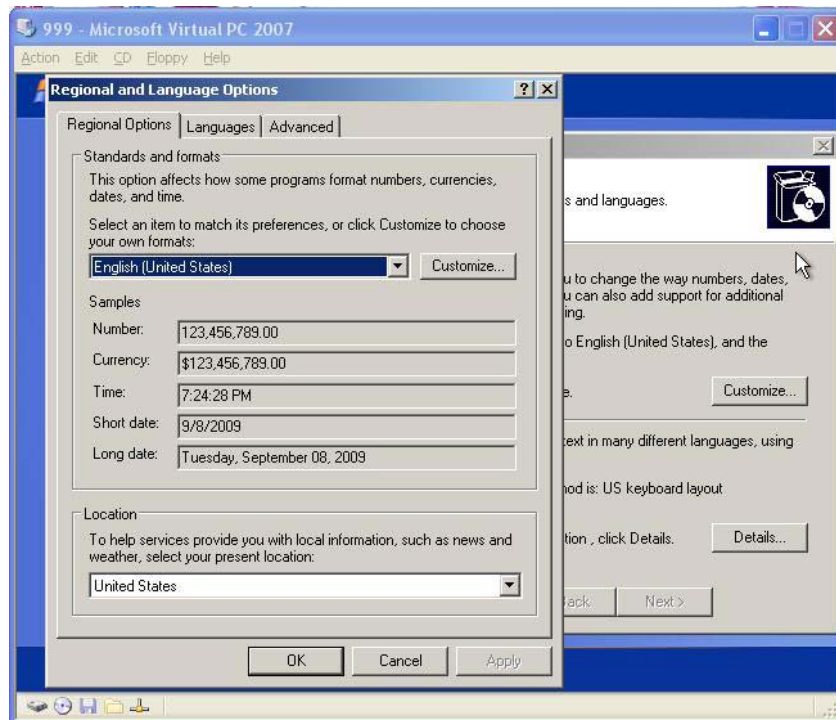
999 - Microsoft Virtual PC 2007

Action Edit CD Floppy Help

Regional and Language Options ? X

Regional Options | Languages | Advanced

Standards and formats

This option affects how some programs format numbers, currencies, dates, and time.

Select an item to match its preferences, or click Customize to choose your own formats:

English (United States) Customize...

Samples

| Number: | 123,456,789.00 |
|---|---|
| Currency: | $123,456,789.00 |
| Time: | 7:24:28 PM |
| Short date: | 9/8/2009 |
| Long date: | Tuesday, September 08, 2009 |

Location

To help services provide you with local information, such as news and weather, select your present location:

United States

OK Cancel Apply

s and languages.

u to change the way numbers, dates, u can also add support for additional ing.

o English (United States), and the

e. Customize...

ext in many different languages, using

hod is: US keyboard layout

tion , click Details. Details...

ack Next >